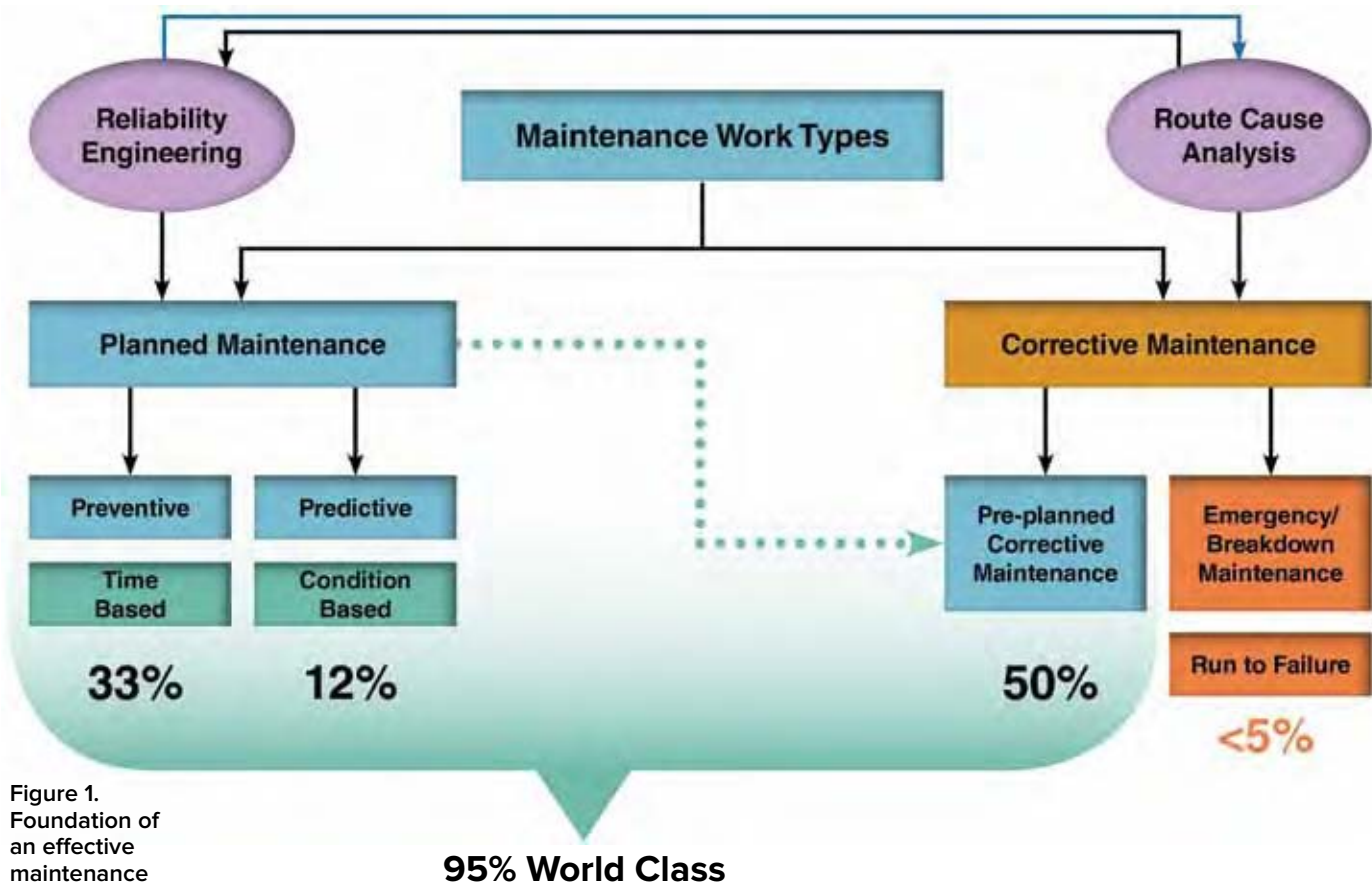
Reliability Engineering

Maintenance Work Types

Route Cause Analysis

Planned Maintenance

Corrective Maintenance

Preventive

Predictive

Time Based

Condition Based

Pre-planned Corrective Maintenance

Emergency/ Breakdown Maintenance

Run to Failure

33%

12%

50%

<5%

95% World Class

Figure 1. Foundation of an effective maintenance